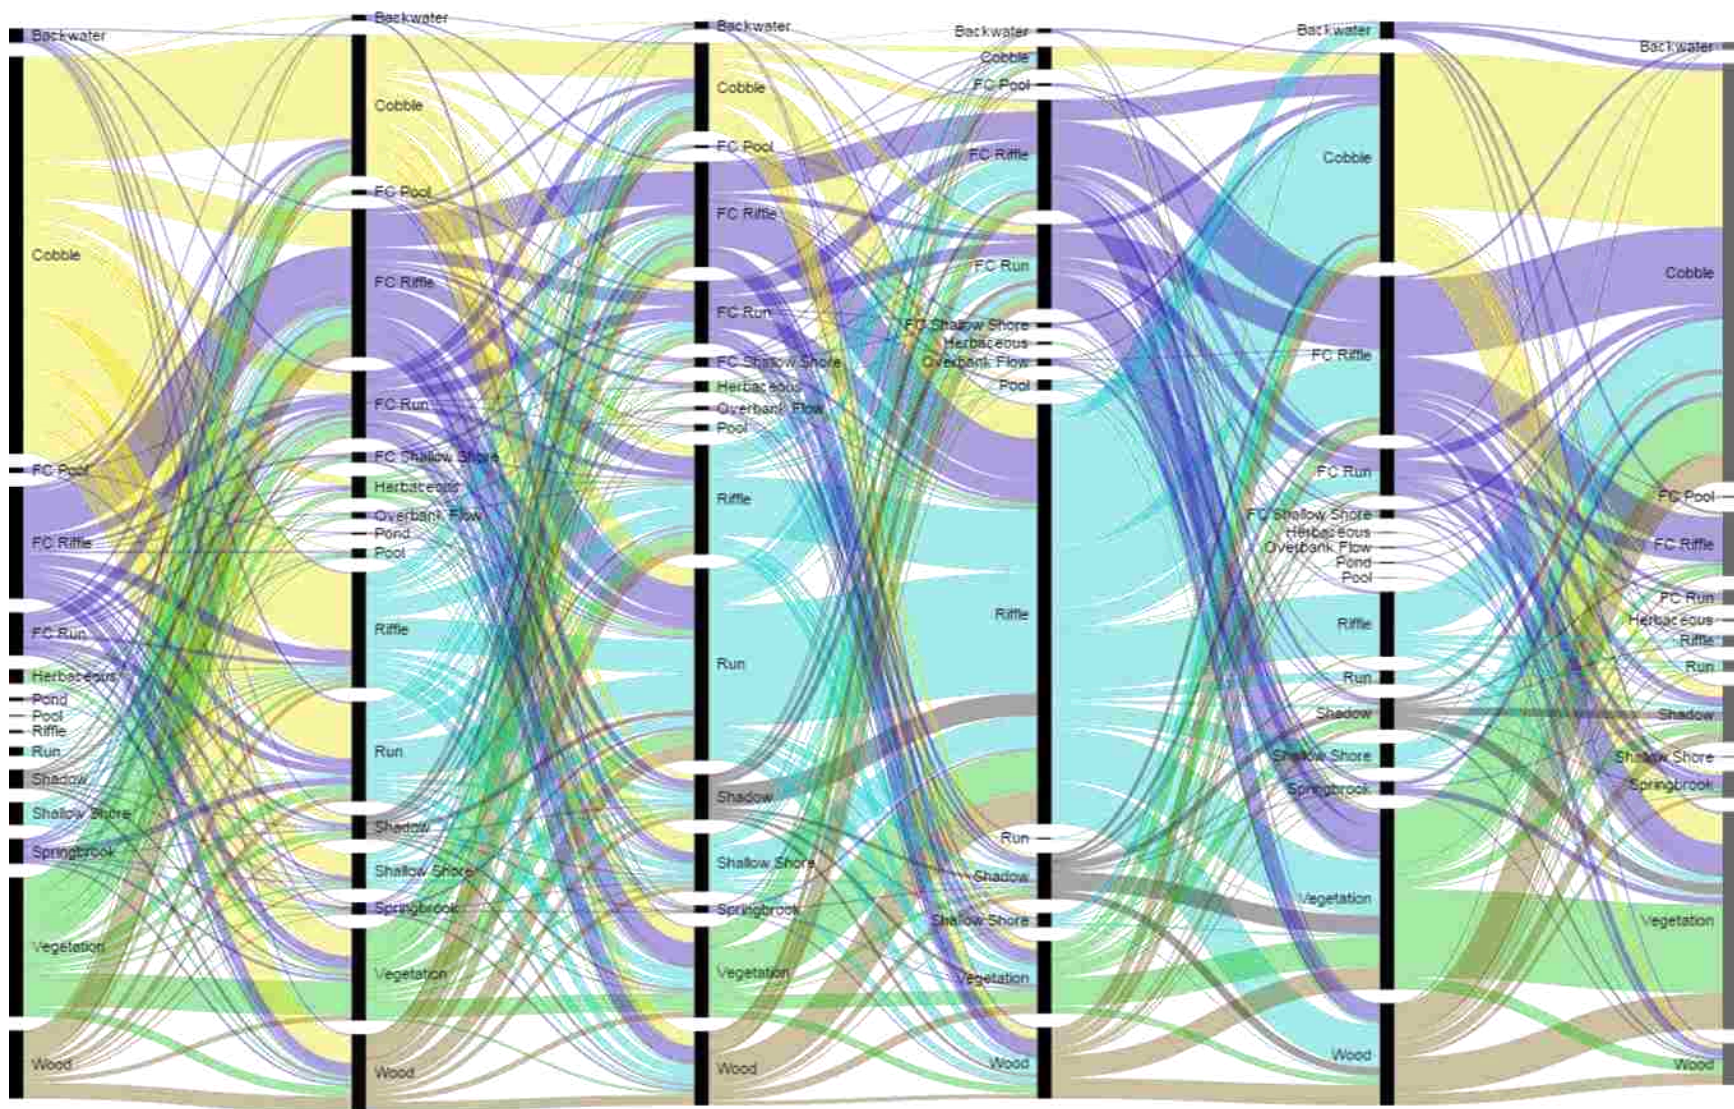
Backwater
Cobble
FC Pool
FC Riffle
FC Run
Herbaceous
Pond
Pool
Riffle
Run
Shadow
Shallow Shore
Springbrook
Vegetation
Wood

Backwater
Cobble
FC Pool
FC Riffle
FC Run
FC Shallow Shore
Herbaceous
Overbank Flow
Pond
Pool
Riffle
Run
Shadow
Shallow Shore
Springbrook
Vegetation
Wood

Backwater
Cobble
FC Pool
FC Riffle
FC Run
FC Shallow Shore
Herbaceous
Overbank Flow
Pool
Riffle
Run
Shadow
Shallow Shore
Springbrook
Vegetation
Wood

Backwater
Cobble
FC Pool
FC Riffle
FC Run
FC Shallow Shore
Herbaceous
Overbank Flow
Pool
Riffle
Run
Shadow
Shallow Shore
Vegetation
Wood

Backwater
Cobble
FC Riffle
FC Run
FC Shallow Shore
Herbaceous
Overbank Flow
Pond
Pool
Riffle
Run
Shadow
Shallow Shore
Springbrook
Vegetation
Wood

Backwater
Cobble
FC Pool
FC Riffle
FC Run
Herbaceous
Riffle
Run
Shadow
Shallow Shore
Springbrook
Vegetation
Wood